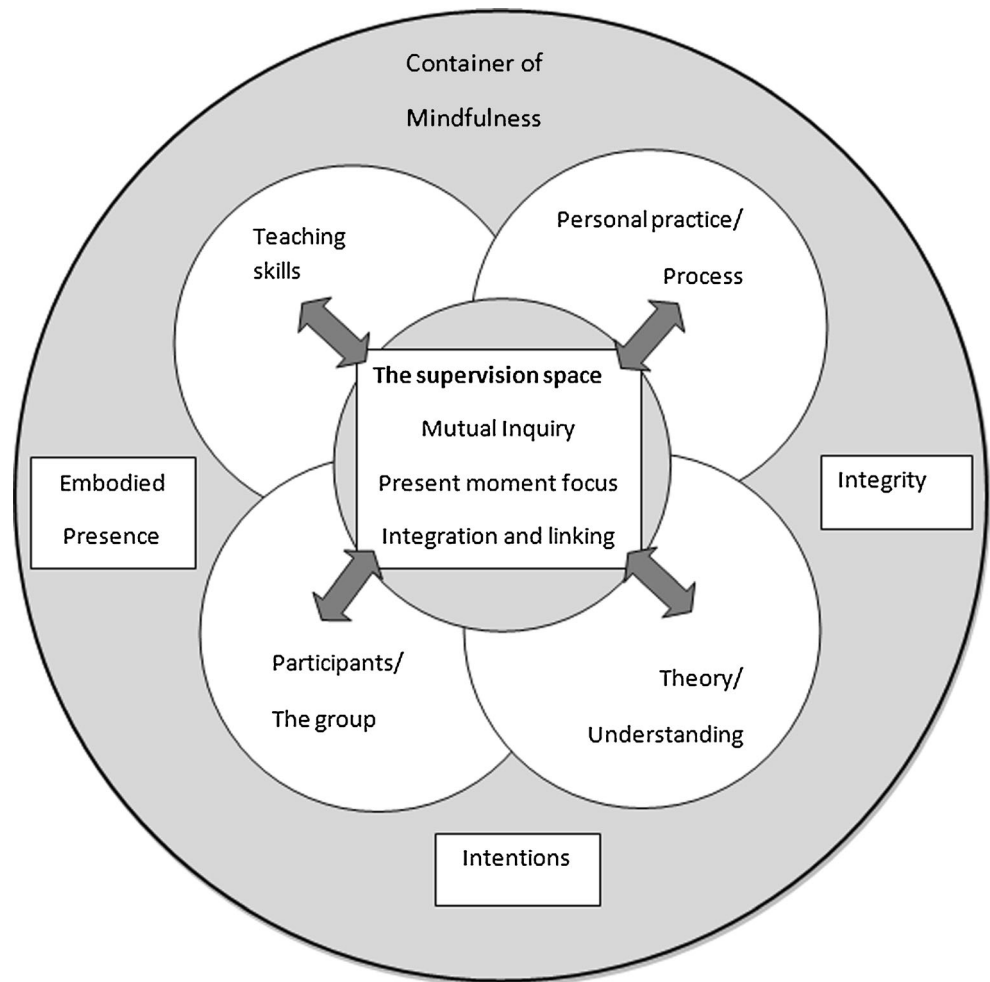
Container of Mindfulness

Teaching skills

Personal practice/ Process

The supervision space

Mutual Inquiry

Present moment focus

Integration and linking

Embodied Presence

Integrity

Participants/ The group

Theory/ Understanding

Intentions